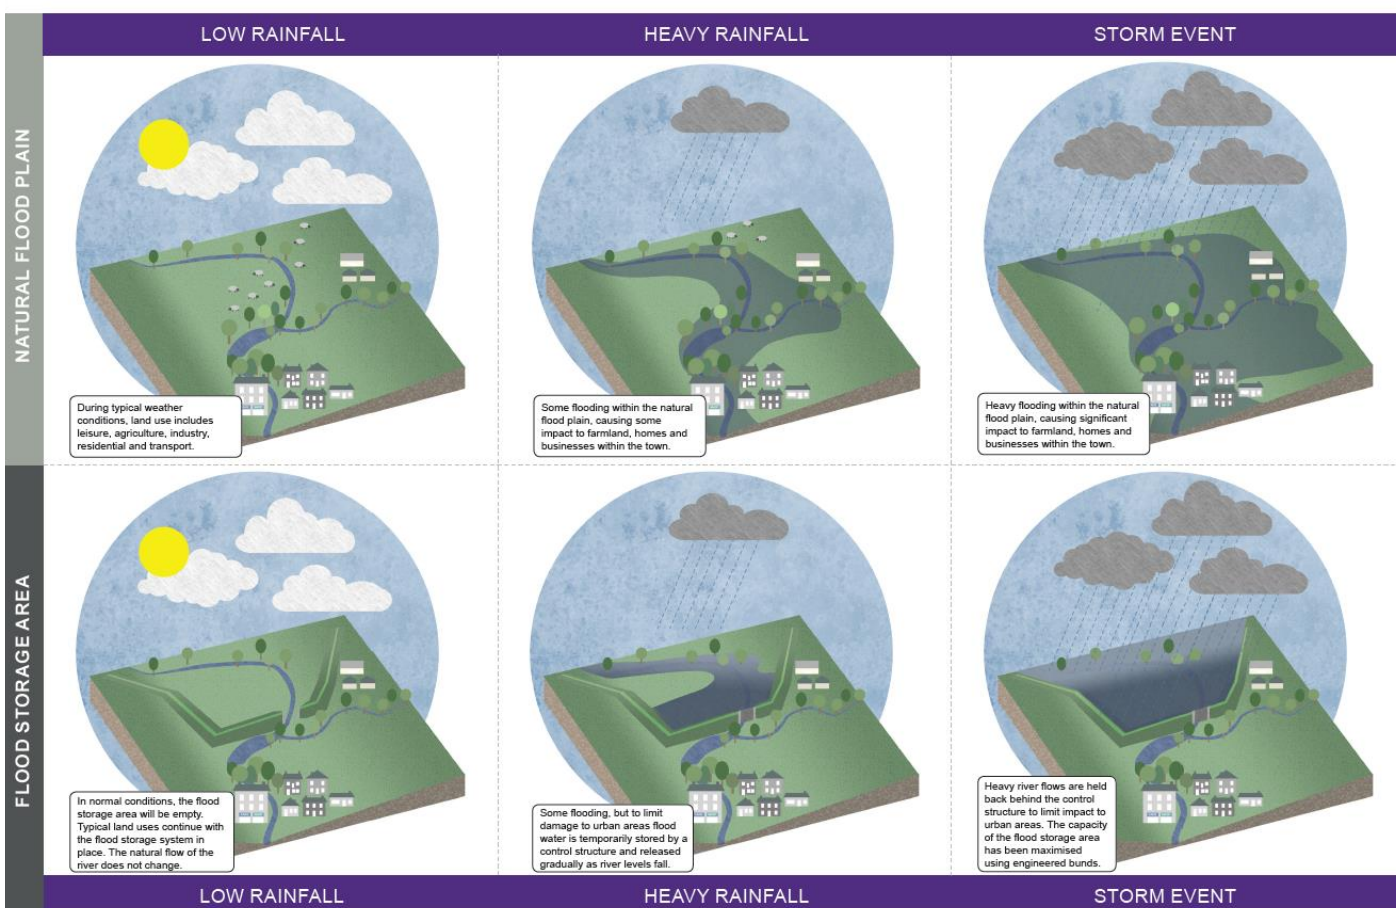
LOW RAINFALL

HEAVY RAINFALL

STORM EVENT

NATURAL FLOOD PLAIN

During typical weather conditions, land use includes leisure, agriculture, industry, residential and transport.

Some flooding within the natural flood plain, causing some impact to farmland, homes and businesses within the town.

Heavy flooding within the natural flood plain, causing significant impact to farmland, homes and businesses within the town.

FLOOD STORAGE AREA

In normal conditions, the flood storage area will be empty. Typical land uses continue with the flood storage system in place. The natural flow of the river does not change.

Some flooding, but to limit damage to urban areas flood water is temporarily stored by a control structure and released gradually as river levels fall.

Heavy river flows are held back behind the control structure to limit impact to urban areas. The capacity of the flood storage area has been maximised using engineered bunds.

LOW RAINFALL

HEAVY RAINFALL

STORM EVENT